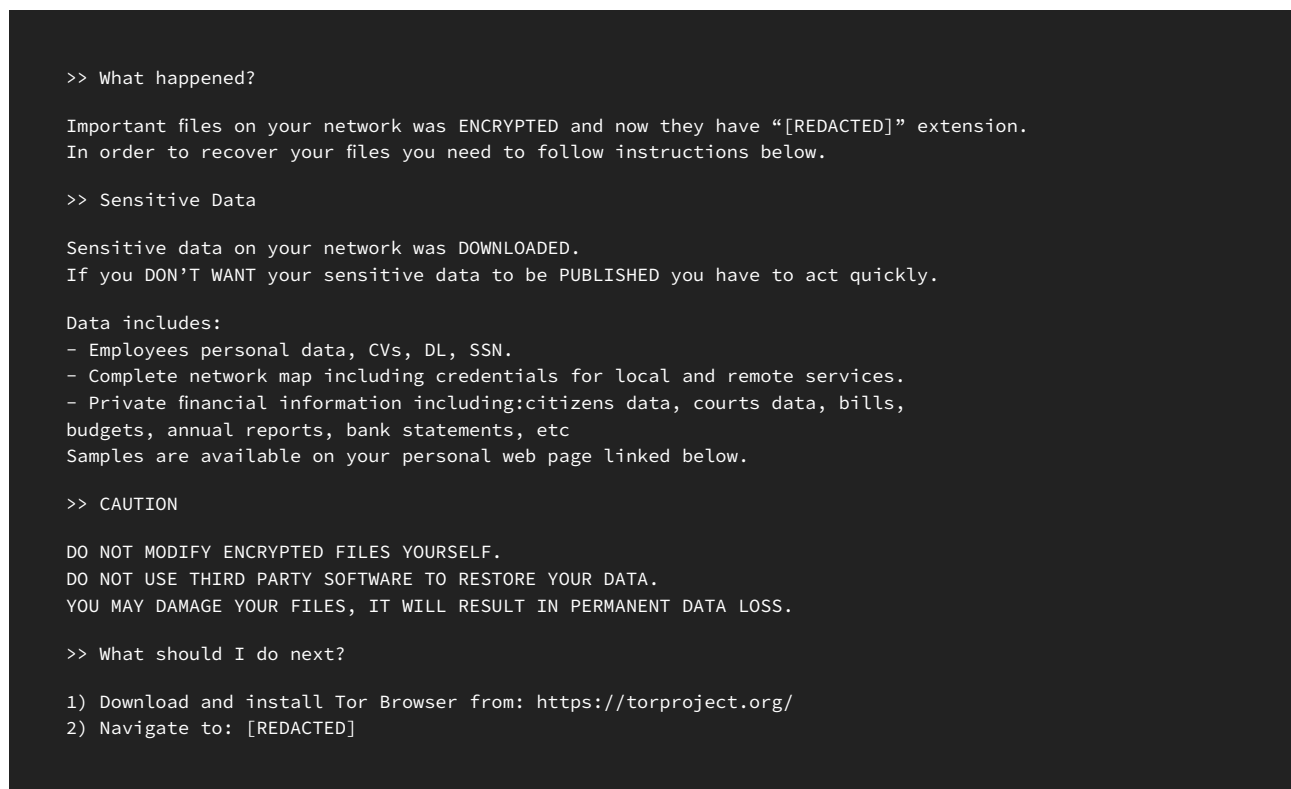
>> What happened?

Important files on your network was ENCRYPTED and now they have "[REDACTED]" extension.
In order to recover your files you need to follow instructions below.

>> Sensitive Data

Sensitive data on your network was DOWNLOADED.
If you DON'T WANT your sensitive data to be PUBLISHED you have to act quickly.

Data includes:
- Employees personal data, CVs, DL, SSN.
- Complete network map including credentials for local and remote services.
- Private financial information including:citizens data, courts data, bills, budgets, annual reports, bank statements, etc
Samples are available on your personal web page linked below.

>> CAUTION

DO NOT MODIFY ENCRYPTED FILES YOURSELF.
DO NOT USE THIRD PARTY SOFTWARE TO RESTORE YOUR DATA.
YOU MAY DAMAGE YOUR FILES, IT WILL RESULT IN PERMANENT DATA LOSS.

>> What should I do next?

1) Download and install Tor Browser from: https://torproject.org/
2) Navigate to: [REDACTED]